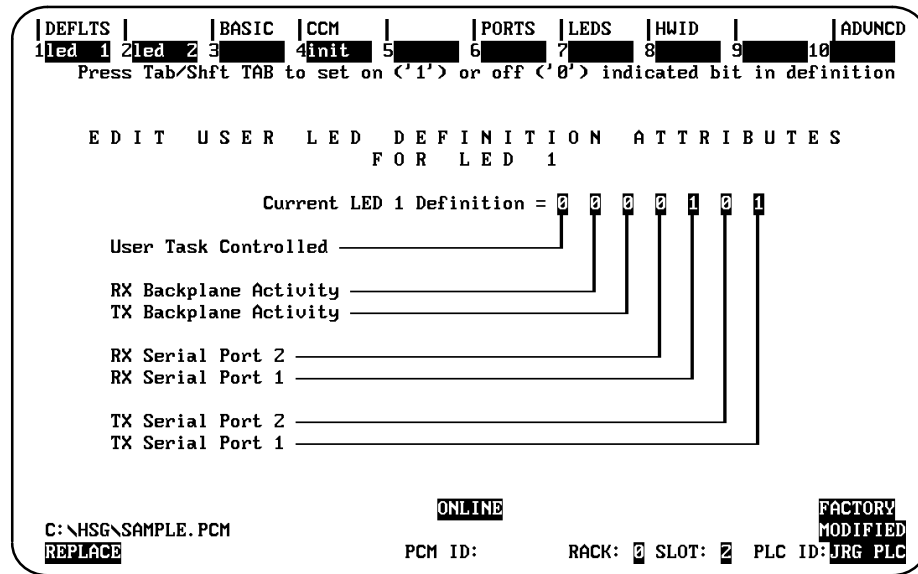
|DEFLTS | |BASIC |CCM | |PORTS |LEDS |HWID | |ADVNCD
1led 1 2led 2 3 4init 5 6 7 8 9 10
Press Tab/Shft TAB to set on ('1') or off ('0') indicated bit in definition

E D I T U S E R L E D D E F I N I T I O N A T T R I B U T E S
F O R L E D 1

Current LED 1 Definition = 0 0 0 0 1 0 1

User Task Controlled

RX Backplane Activity
TX Backplane Activity

RX Serial Port 2
RX Serial Port 1

TX Serial Port 2
TX Serial Port 1

ONLINE

FACTORY
MODIFIED

C:\HSG\SAMPLE.PCM
REPLACE

PCM ID:

RACK: 0 SLOT: 2 PLC ID:JRG PLC